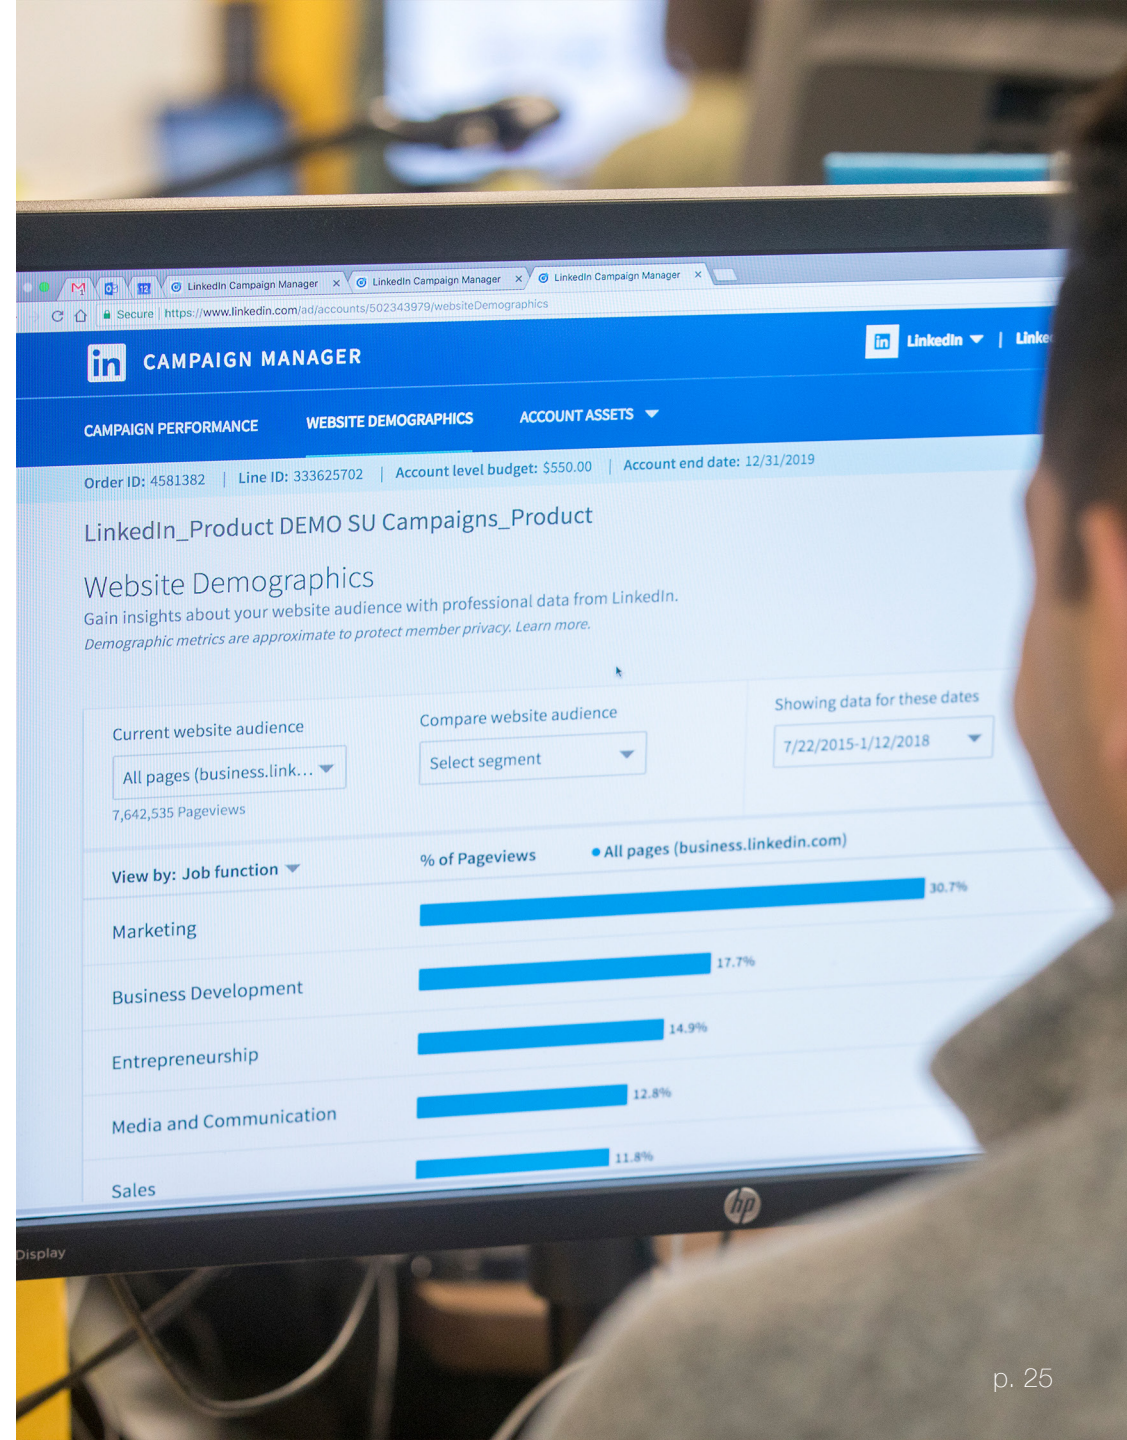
LinkedIn Campaign Manager ×
LinkedIn Campaign Manager ×
LinkedIn Campaign Manager ×

Secure | https://www.linkedin.com/ad/accounts/502343979/websiteDemographics

in CAMPAIGN MANAGER

LinkedIn | Linke

CAMPAIGN PERFORMANCE
WEBSITE DEMOGRAPHICS
ACCOUNT ASSETS

Order ID: 4581382 | Line ID: 333625702 | Account level budget: $550.00 | Account end date: 12/31/2019

LinkedIn_Product DEMO SU Campaigns_Product

Website Demographics
Gain insights about your website audience with professional data from LinkedIn.
Demographic metrics are approximate to protect member privacy. Learn more.

Current website audience
All pages (business.link...
7,642,535 Pageviews

Compare website audience
Select segment

Showing data for these dates
7/22/2015-1/12/2018

View by: Job function
% of Pageviews
All pages (business.linkedin.com)

| | |
|---|---|
| Marketing | 30.7% |
| Business Development | 17.7% |
| Entrepreneurship | 14.9% |
| Media and Communication | 12.8% |
| Sales | 11.8% |

hp

Display

p. 25